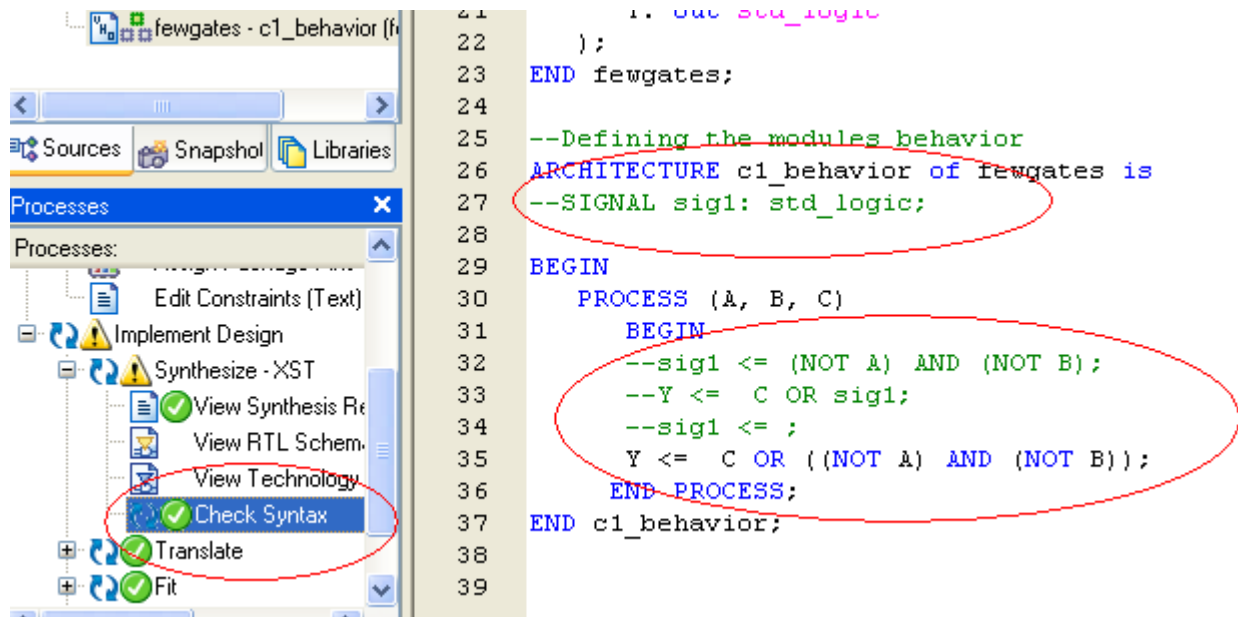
fewgates - c1_behavior (f

Sources
Snapshot
Libraries

Processes

Processes:

Edit Constraints (Text)
Implement Design
Synthesize - XST
View Synthesis Re
View RTL Schem
View Technology
Check Syntax
Translate
Fit

21 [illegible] out std_logic
22 );
23 END fewgates;
24
25 --Defining the modules behavior
26 ARCHITECTURE c1_behavior of fewgates is
27 --SIGNAL sig1: std_logic;
28
29 BEGIN
30 PROCESS (A, B, C)
31 BEGIN
32 --sig1 <= (NOT A) AND (NOT B);
33 --Y <= C OR sig1;
34 --sig1 <= ;
35 Y <= C OR ((NOT A) AND (NOT B));
36 END PROCESS;
37 END c1_behavior;
38
39